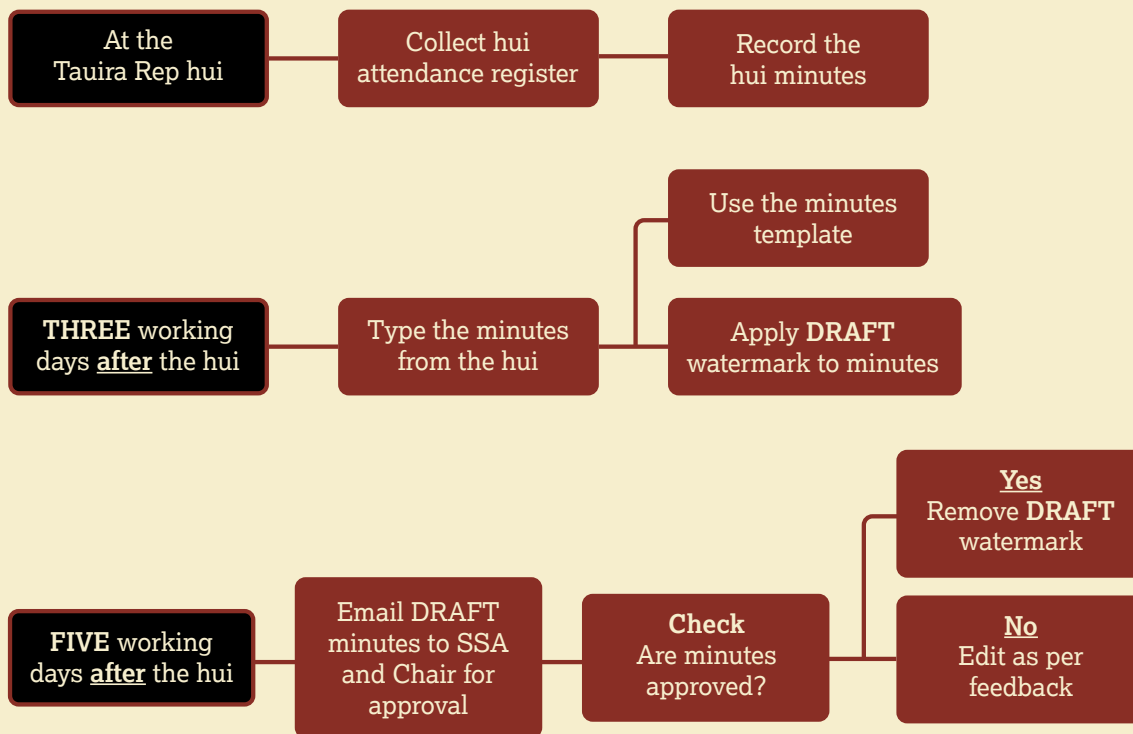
At the Tauira Rep hui

Collect hui attendance register

Record the hui minutes

Use the minutes template

THREE working days after the hui

Type the minutes from the hui

Apply DRAFT watermark to minutes

Yes
Remove DRAFT watermark

FIVE working days after the hui

Email DRAFT minutes to SSA and Chair for approval

Check
Are minutes approved?

No
Edit as per feedback